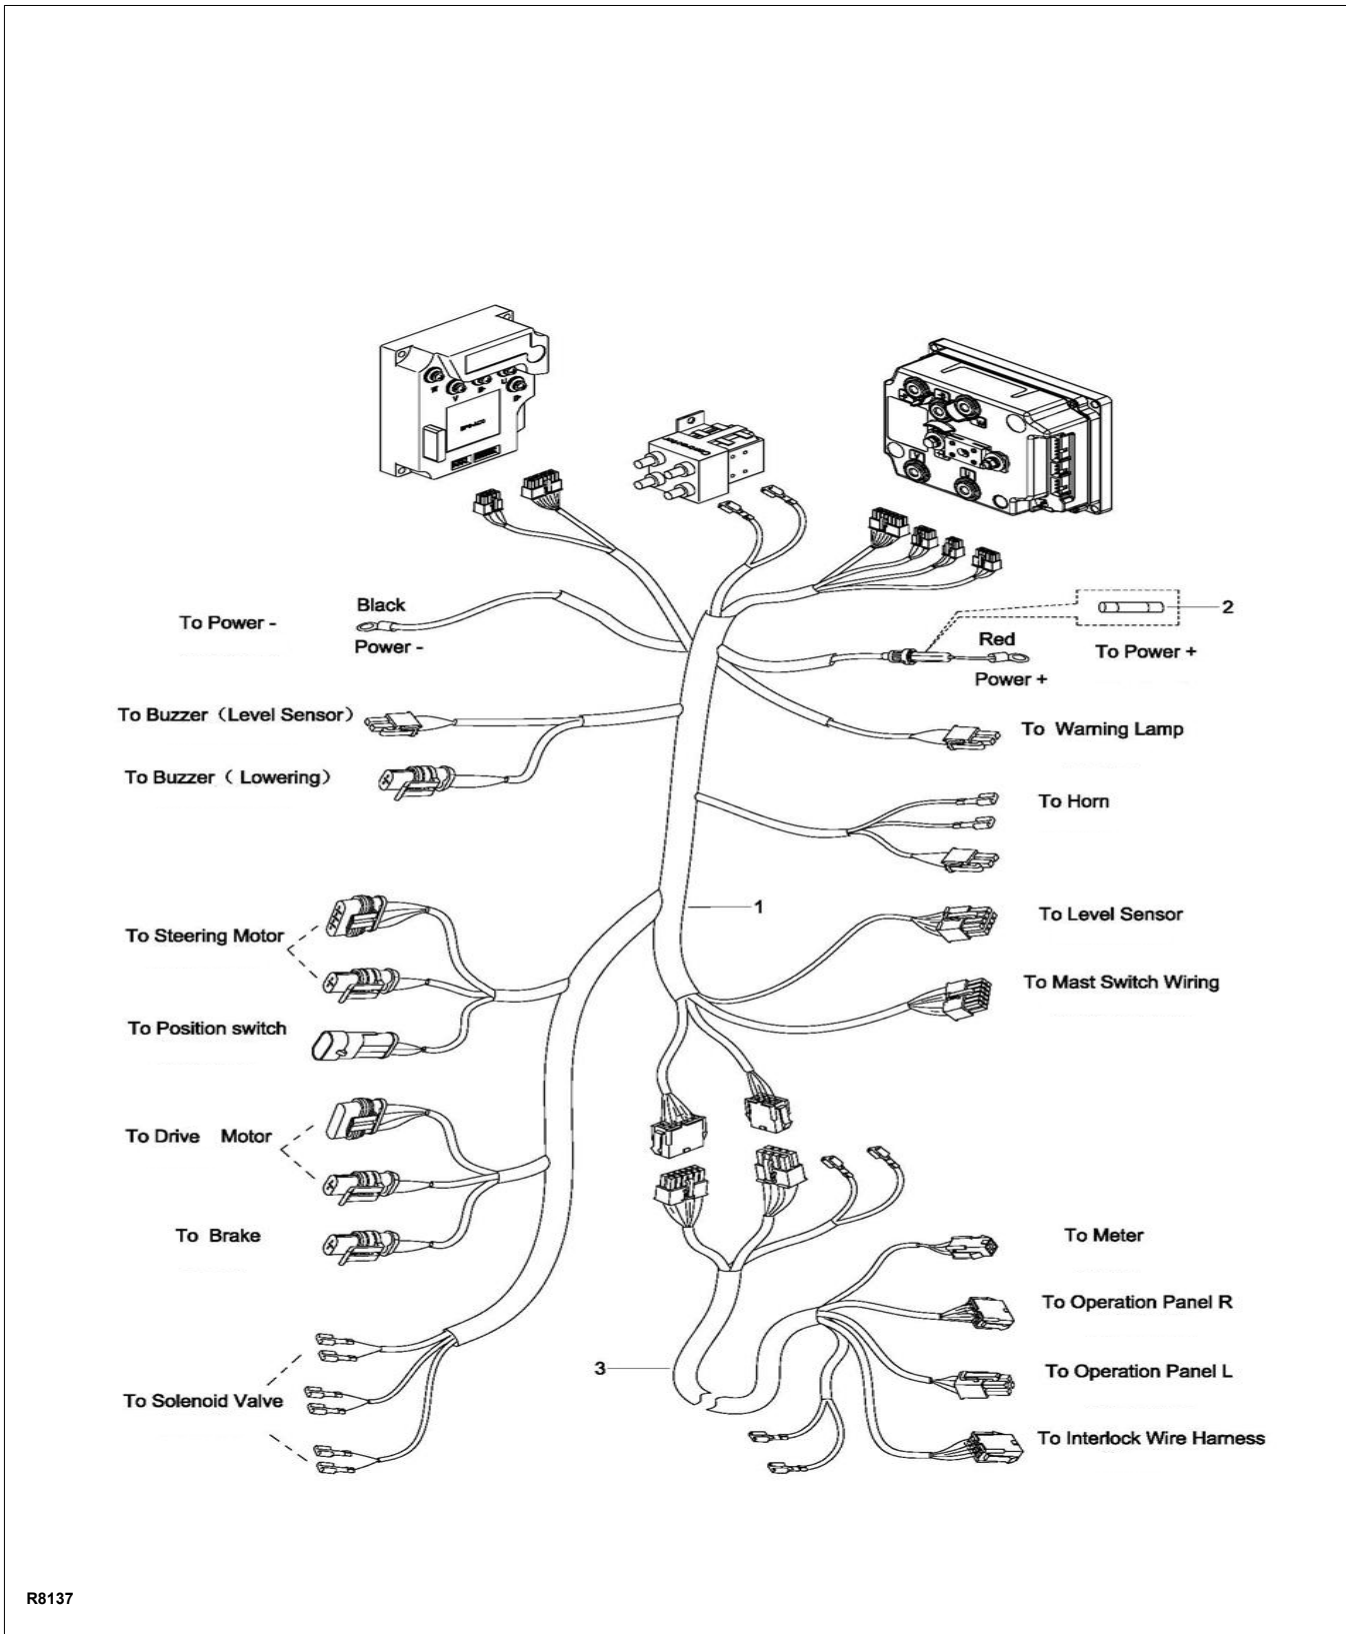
Black
To Power -
Power -
2
Red
To Power +
Power +
To Buzzer（Level Sensor）
To Warning Lamp
To Buzzer（Lowering）
To Horn
1
To Level Sensor
To Steering Motor
To Mast Switch Wiring
To Position switch
To Drive Motor
To Brake
To Meter
To Operation Panel R
3
To Operation Panel L
To Solenoid Valve
To Interlock Wire Harness
R8137